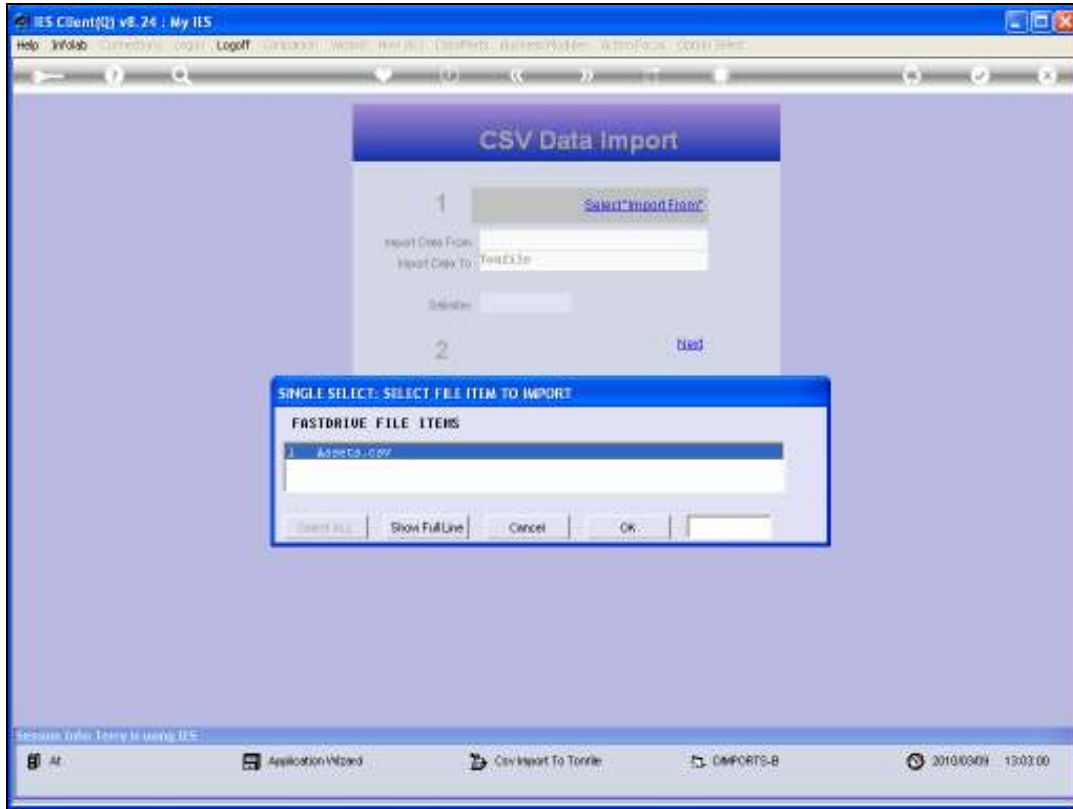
IES Client(Q) v8.24 : My IES

Help Infolab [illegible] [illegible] Logoff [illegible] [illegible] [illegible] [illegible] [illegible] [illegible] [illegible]

CSV Data Import

1

Select "Import From"

Import Data From
Import Data To TonFile

Delimiter

2

Next

SINGLE SELECT: SELECT FILE ITEM TO IMPORT

FASTDRIVE FILE ITEMS

1 Assets.csv

Select ALL
Show Full Line
Cancel
OK

Session Info: Terry is using IES

At

Application Wizard

Csv Import To Tonfile

DIMPORTS-B

2010/03/09 13:03:00